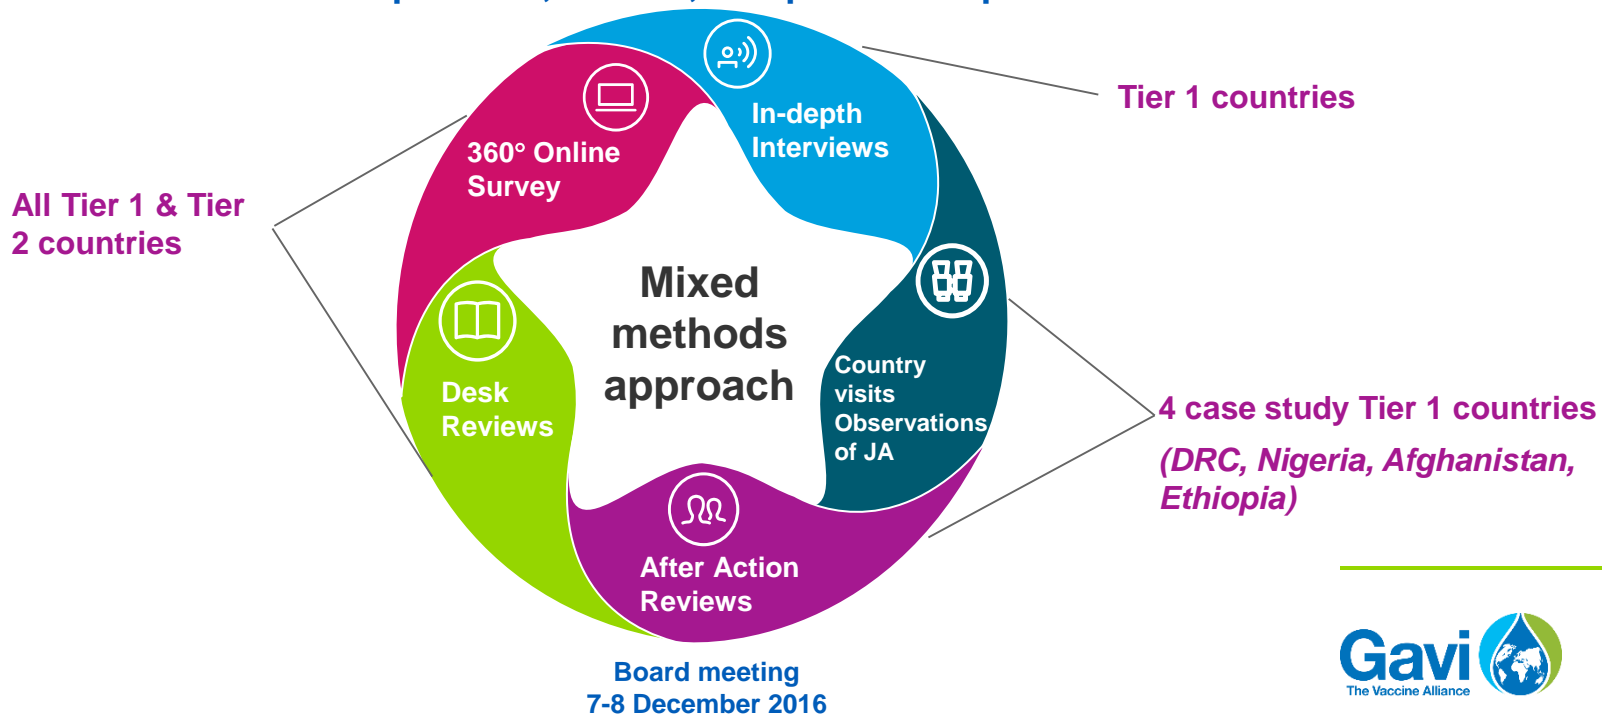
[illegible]

Tier 1 countries

All Tier 1 & Tier 2 countries

360° Online Survey

In-depth Interviews

Mixed methods approach

Desk Reviews

Country visits Observations of JA

After Action Reviews

4 case study Tier 1 countries

(DRC, Nigeria, Afghanistan, Ethiopia)

Board meeting
7-8 December 2016

Gavi
The Vaccine Alliance